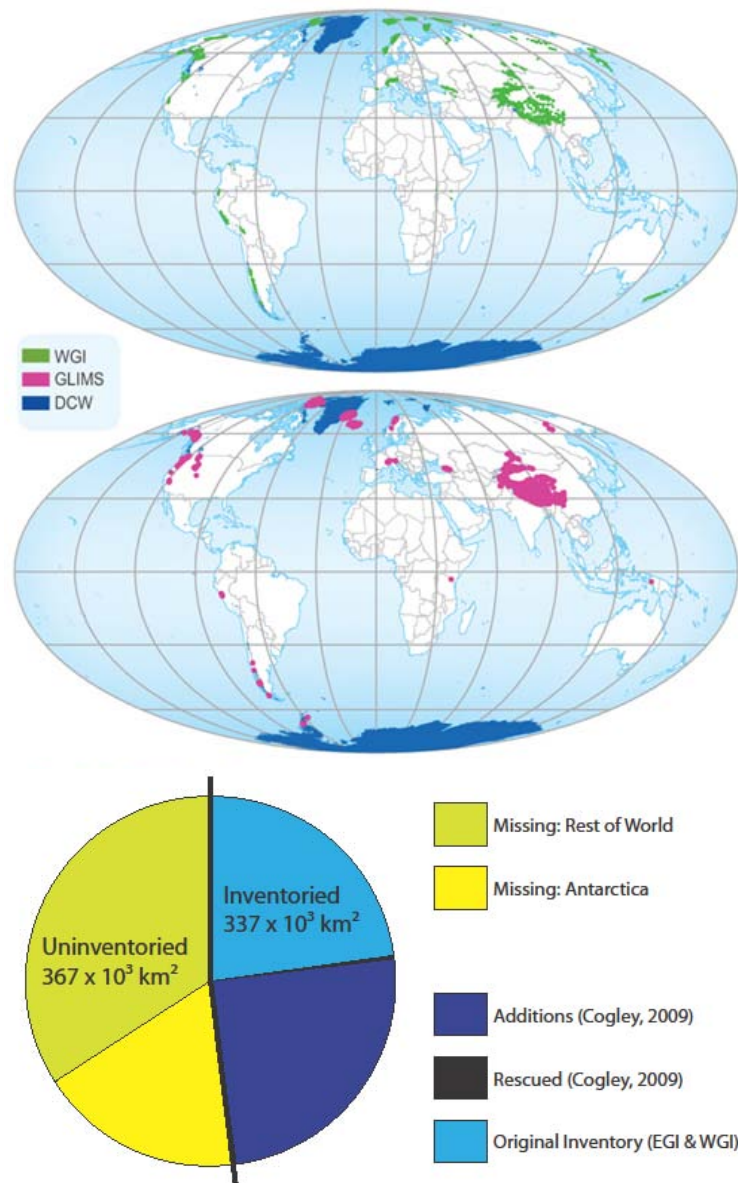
WGI
GLIMS
DCW

Uninventoried
367 x $10^3$ km$^2$

Inventoried
337 x $10^3$ km$^2$

Missing: Rest of World

Missing: Antarctica

Additions (Cogley, 2009)

Rescued (Cogley, 2009)

Original Inventory (EGI & WGI)